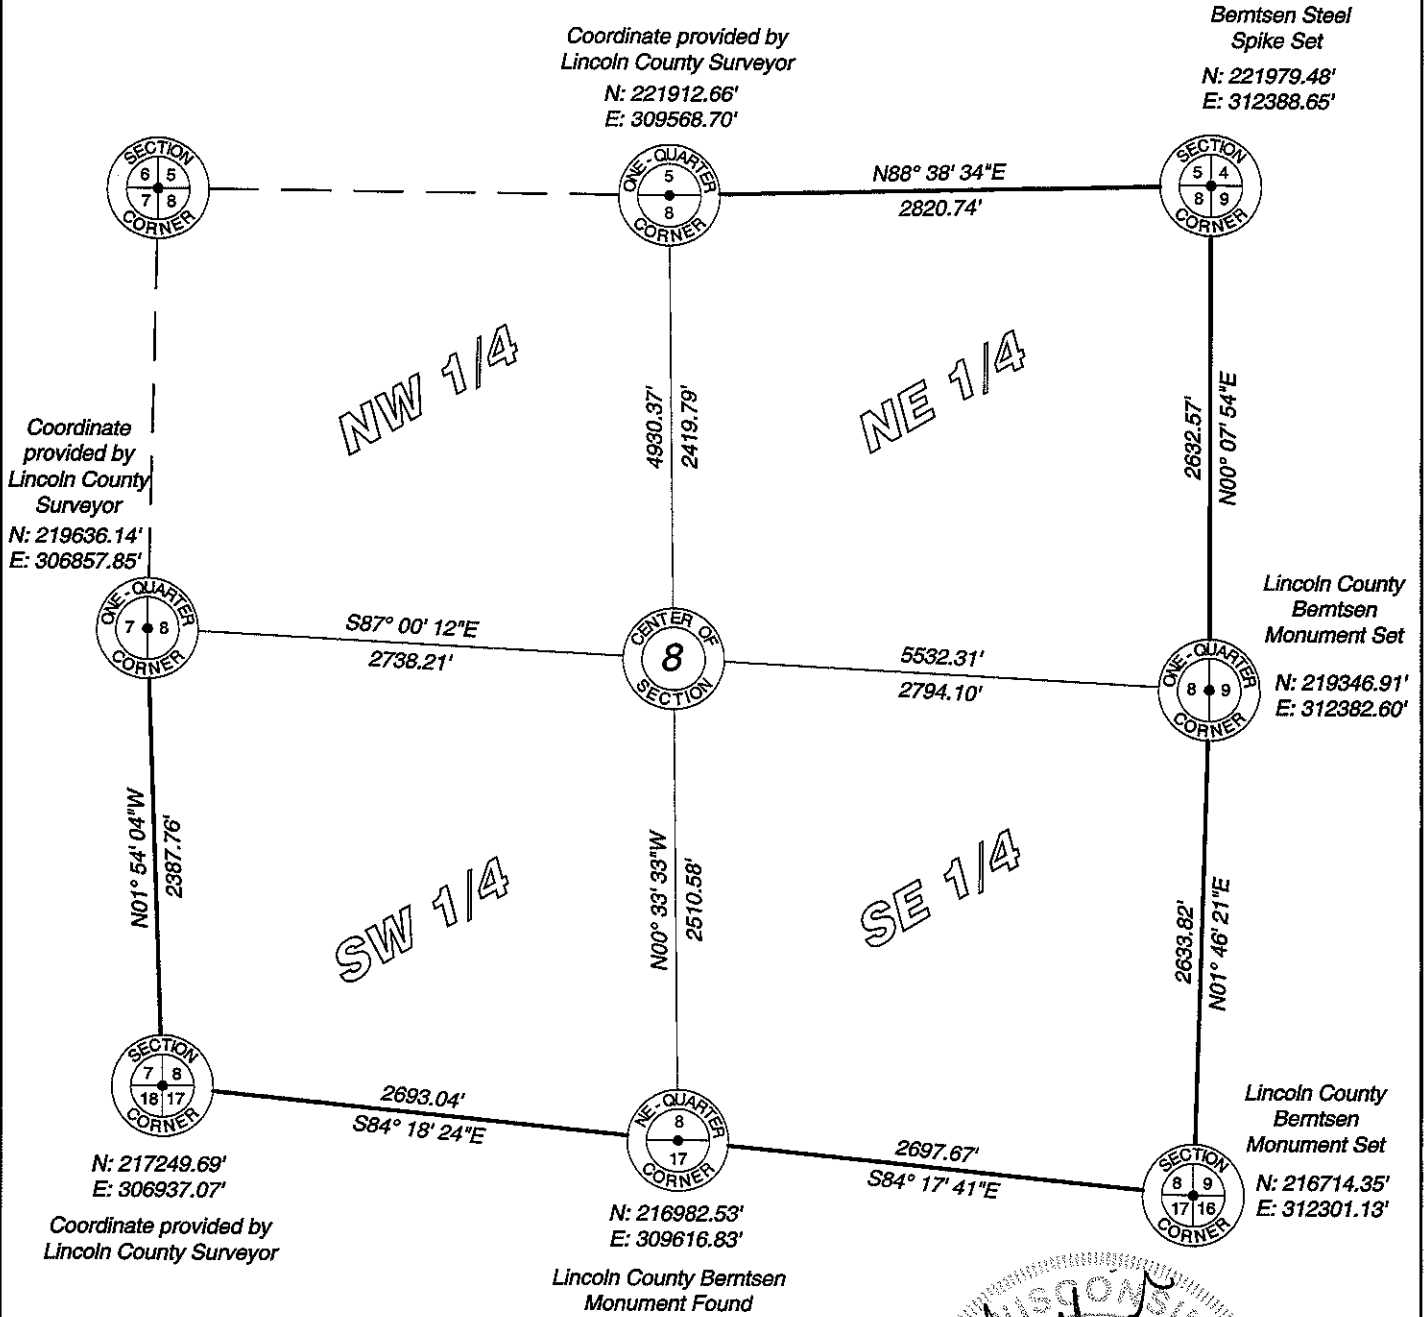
Coordinate provided by Lincoln County Surveyor
N: 221912.66'
E: 309568.70'

Berntsen Steel Spike Set
N: 221979.48'
E: 312388.65'

SECTION
6 5
7 8
CORNER

ONE - QUARTER
5
8
CORNER

N88° 38' 34"E
2820.74'

SECTION
5 4
8 9
CORNER

NW 1/4

NE 1/4

4930.37'
2419.79'

2632.57'
N00° 07' 54"E

Coordinate provided by Lincoln County Surveyor
N: 219636.14'
E: 306857.85'

Lincoln County Berntsen Monument Set
N: 219346.91'
E: 312382.60'

ONE - QUARTER
7 8
CORNER

S87° 00' 12"E
2738.21'

CENTER OF
8
SECTION

5532.31'
2794.10'

ONE - QUARTER
8 9
CORNER

N01° 54' 04"W
2387.76'

SW 1/4

N00° 33' 33"W
2510.58'

SE 1/4

2633.82'
N01° 46' 21"E

Lincoln County Berntsen Monument Set

SECTION
7 8
18 17
CORNER

2693.04'
S84° 18' 24"E

NE - QUARTER
8
17
CORNER

2697.67'
S84° 17' 41"E

SECTION
8 9
17 16
CORNER

N: 216714.35'
E: 312301.13'

N: 217249.69'
E: 306937.07'

Coordinate provided by Lincoln County Surveyor

N: 216982.53'
E: 309616.83'

Lincoln County Berntsen Monument Found

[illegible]